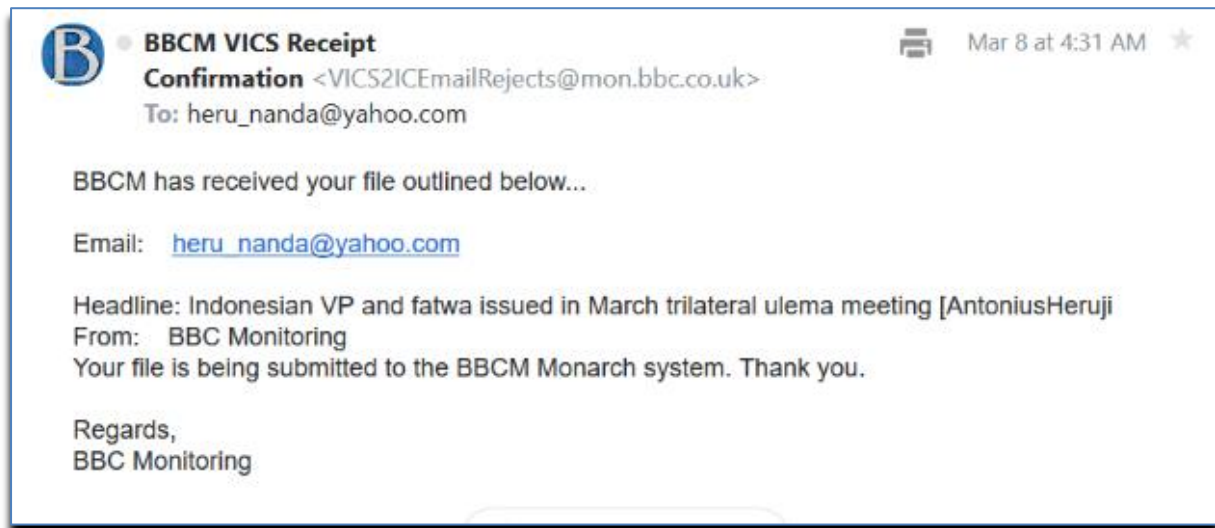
B

BBCM VICS Receipt Confirmation <VICS2ICEmailRejects@mon.bbc.co.uk>
To: heru_nanda@yahoo.com

Mar 8 at 4:31 AM

BBCM has received your file outlined below...

Email: heru_nanda@yahoo.com

Headline: Indonesian VP and fatwa issued in March trilateral ulema meeting [AntoniusHeruji
From: BBC Monitoring
Your file is being submitted to the BBCM Monarch system. Thank you.

Regards,
BBC Monitoring